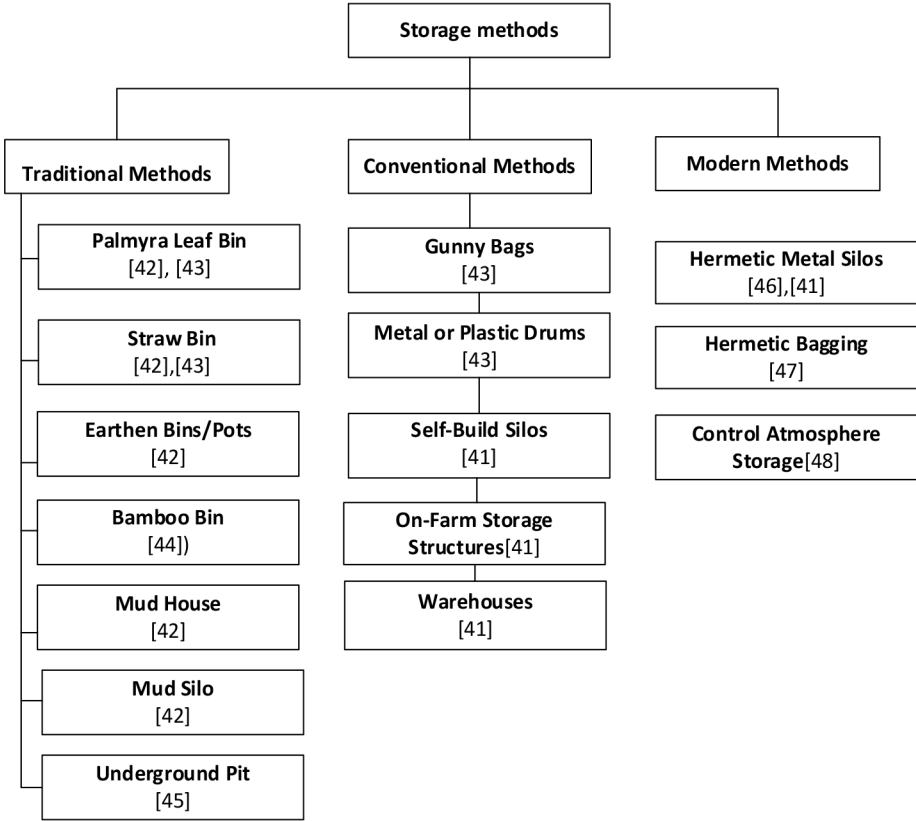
Storage methods

Traditional Methods

Palmyra Leaf Bin
[42], [43]

Straw Bin
[42],[43]

Earthen Bins/Pots
[42]

Bamboo Bin
[44])

Mud House
[42]

Mud Silo
[42]

Underground Pit
[45]

Conventional Methods

Gunny Bags
[43]

Metal or Plastic Drums
[43]

Self-Build Silos
[41]

On-Farm Storage Structures[41]

Warehouses
[41]

Modern Methods

Hermetic Metal Silos
[46],[41]

Hermetic Bagging
[47]

Control Atmosphere Storage[48]